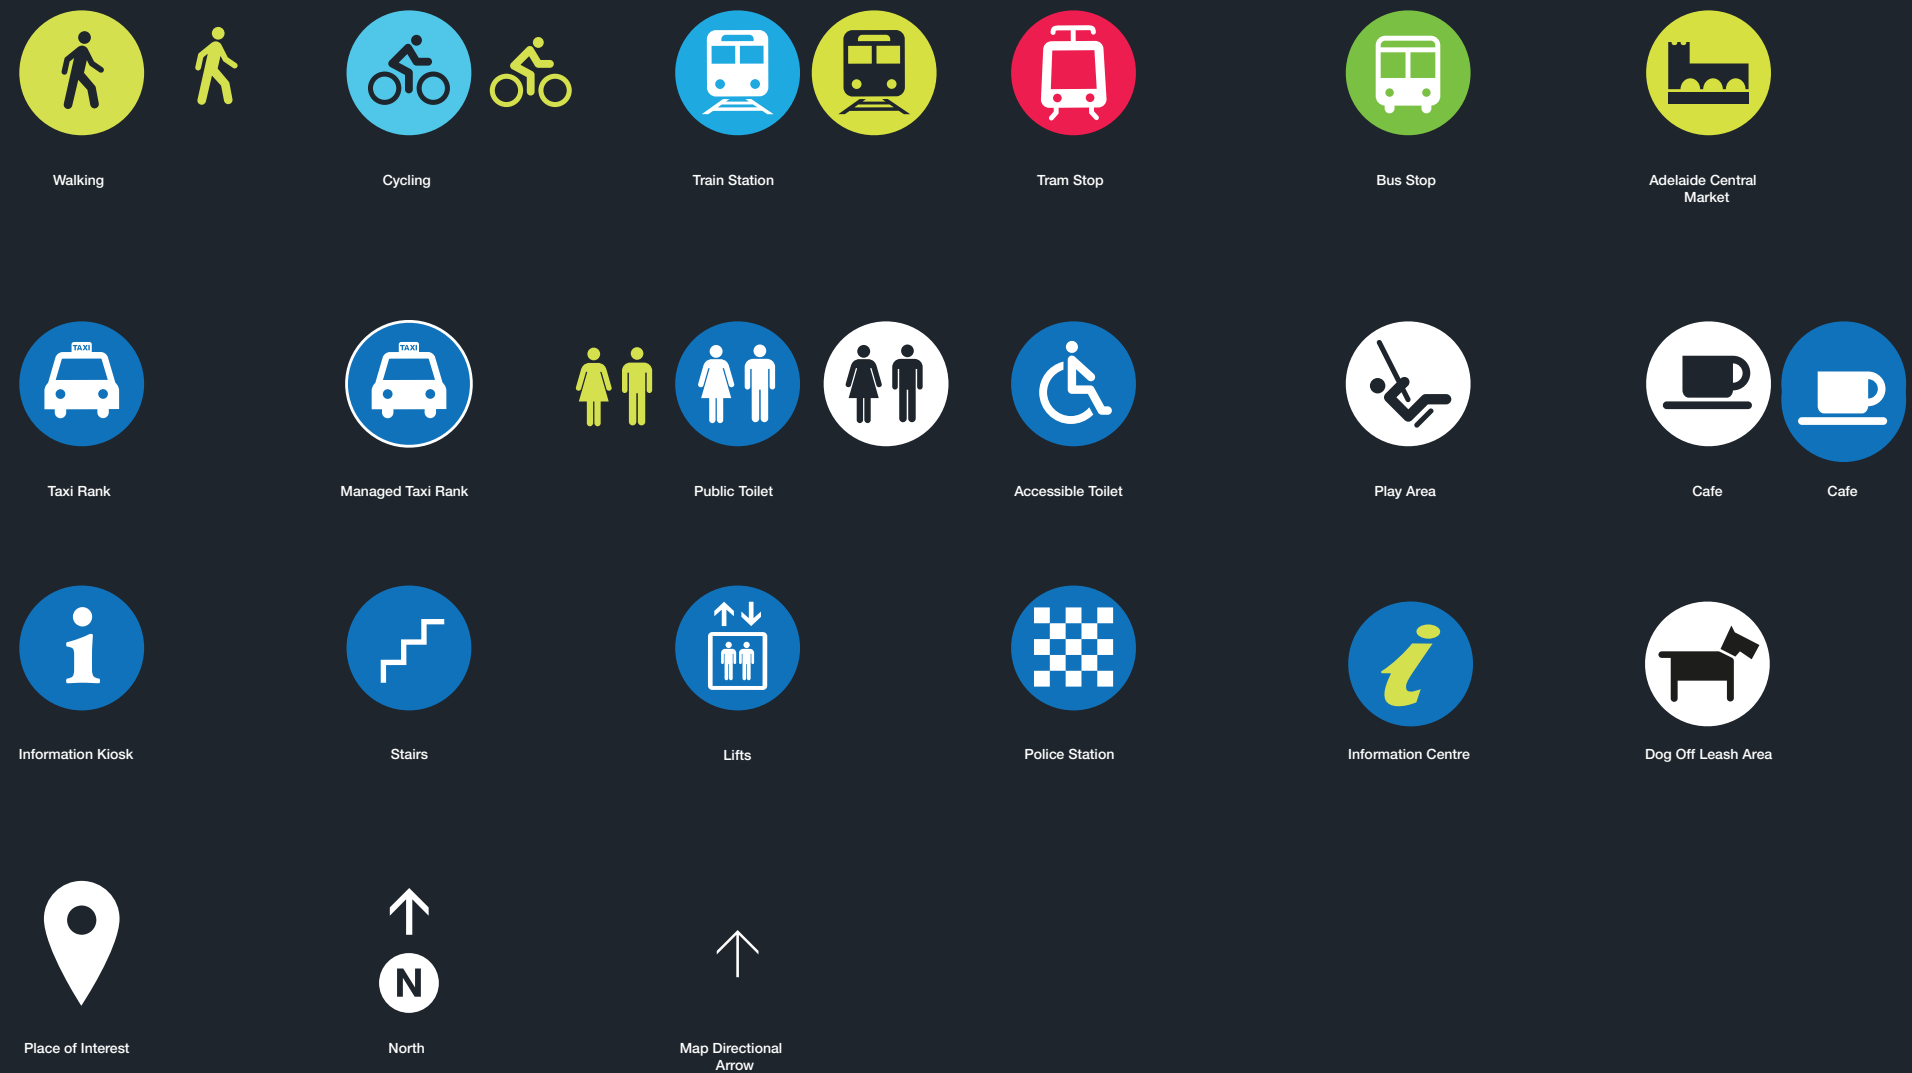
Walking

Cycling

Train Station

Tram Stop

Bus Stop

Adelaide Central Market

TAXI

Taxi Rank

TAXI

Managed Taxi Rank

Public Toilet

Accessible Toilet

Play Area

Cafe

Cafe

Information Kiosk

Stairs

Lifts

Police Station

Information Centre

Dog Off Leash Area

Place of Interest

N

North

Map Directional Arrow